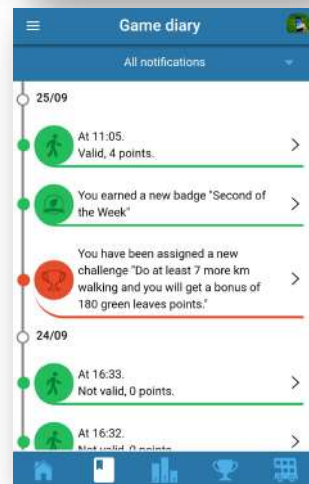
Game diary

All notifications

25/09

At 11:05.
Valid, 4 points.

You earned a new badge "Second of the Week"

You have been assigned a new challenge "Do at least 7 more km walking and you will get a bonus of 180 green leaves points."

24/09

At 16:33.
Not valid, 0 points.

At 16:32.
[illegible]